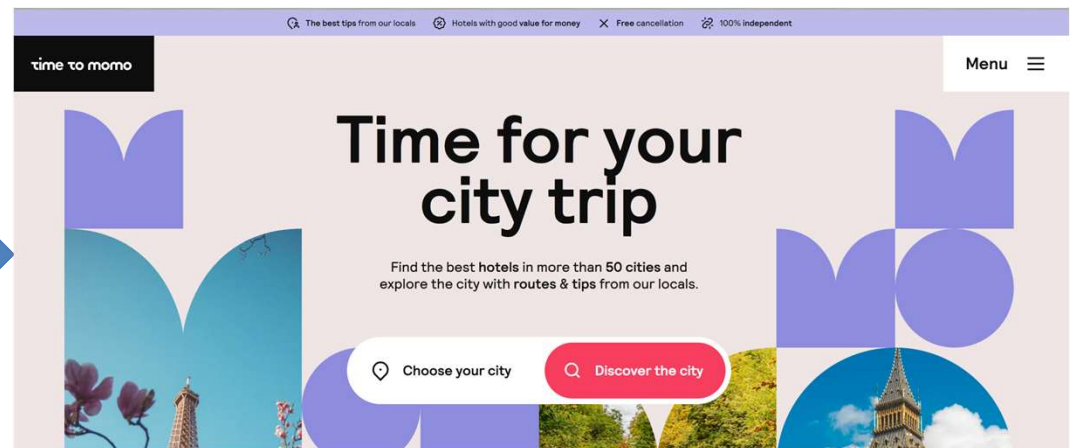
The best tips from our locals   Hotels with good value for money   Free cancellation   100% independent

time to momo

Menu

Time for your city trip

Find the best hotels in more than 50 cities and explore the city with routes & tips from our locals.

Choose your city

Discover the city